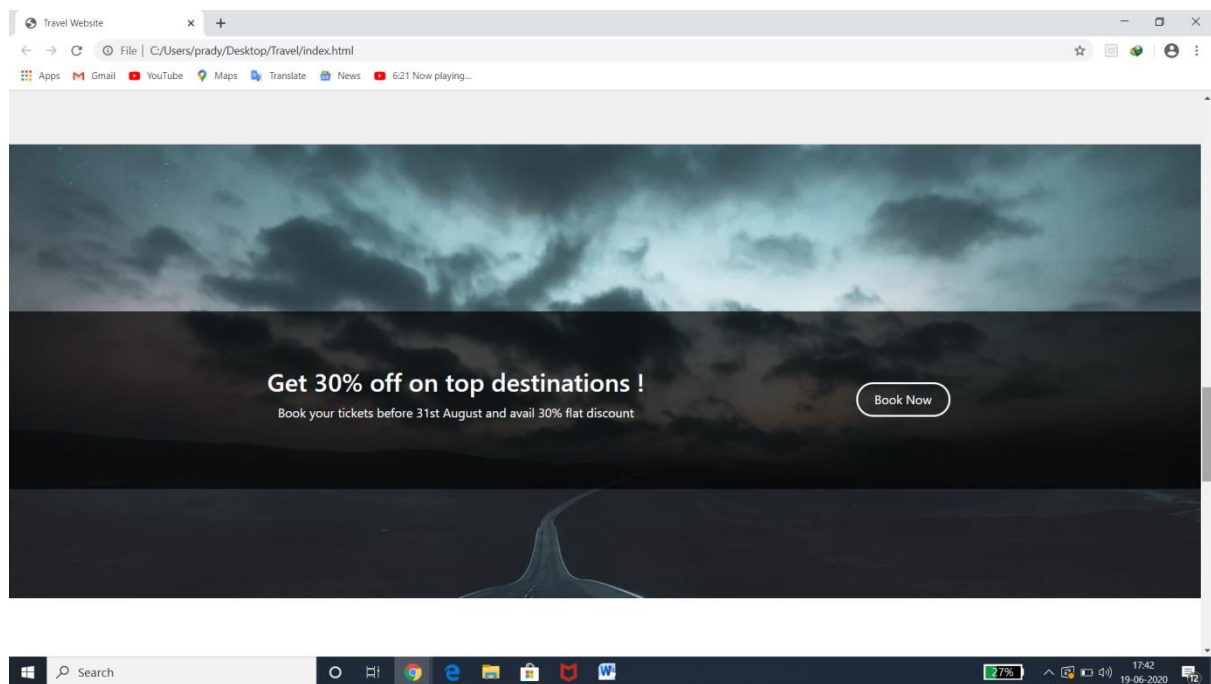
Travel Website × +

File | C:/Users/prady/Desktop/Travel/index.html

Apps Gmail YouTube Maps Translate News 6:21 Now playing...

Get 30% off on top destinations !

Book your tickets before 31st August and avail 30% flat discount

Book Now

Search

27%

17:42
19-06-2020

12